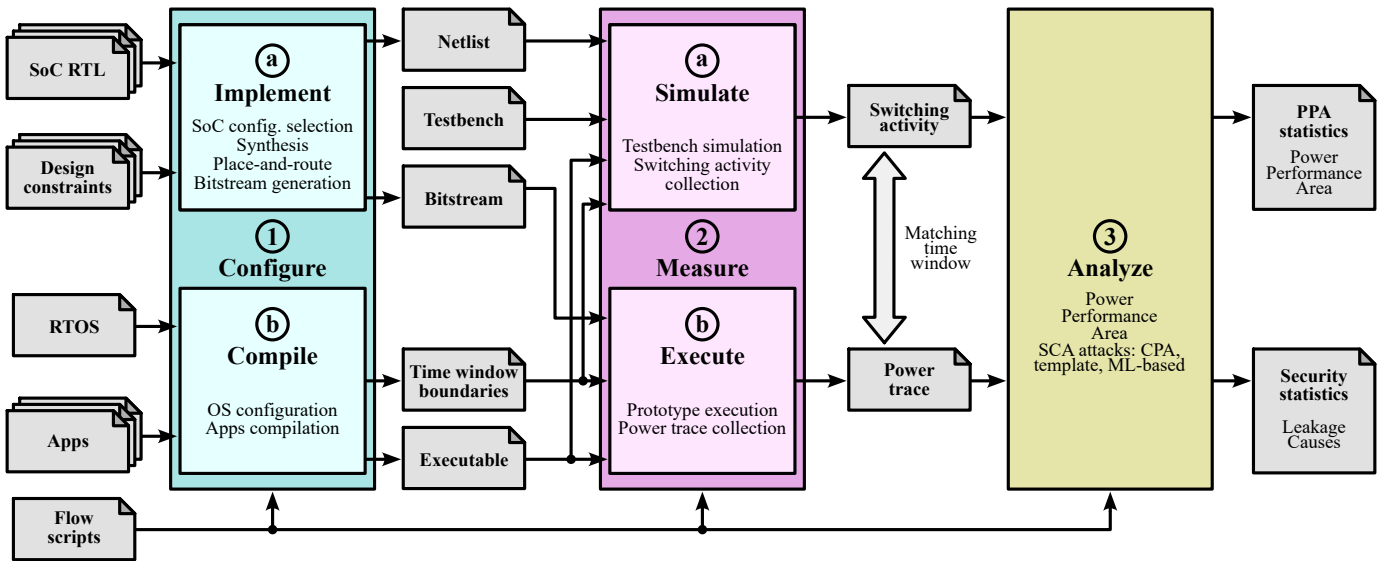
SoC RTL

Design constraints

RTOS

Apps

Flow scripts

a
Implement
SoC config. selection
Synthesis
Place-and-route
Bitstream generation

1
Configure

b
Compile
OS configuration
Apps compilation

Netlist

Testbench

Bitstream

Time window boundaries

Executable

a
Simulate
Testbench simulation
Switching activity collection

2
Measure

b
Execute
Prototype execution
Power trace collection

Switching activity

Matching time window

Power trace

3
Analyze
Power
Performance
Area
SCA attacks: CPA, template, ML-based

PPA statistics
Power
Performance
Area

Security statistics
Leakage
Causes